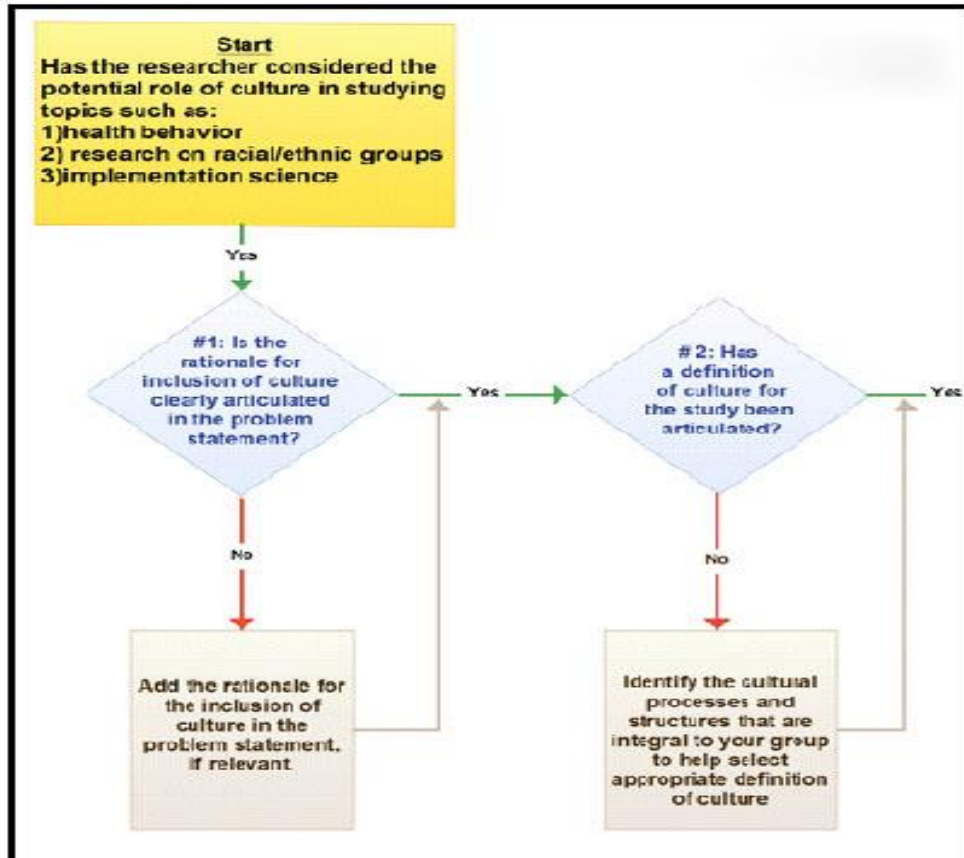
Start
Has the researcher considered the potential role of culture in studying topics such as:
1)health behavior
2) research on racial/ethnic groups
3)implementation science

Yes

#1: Is the rationale for inclusion of culture clearly articulated in the problem statement?

Yes

#2: Has a definition of culture for the study been articulated?

Yes

No

No

Add the rationale for the inclusion of culture in the problem statement, if relevant

Identify the cultural processes and structures that are integral to your group to help select appropriate definition of culture